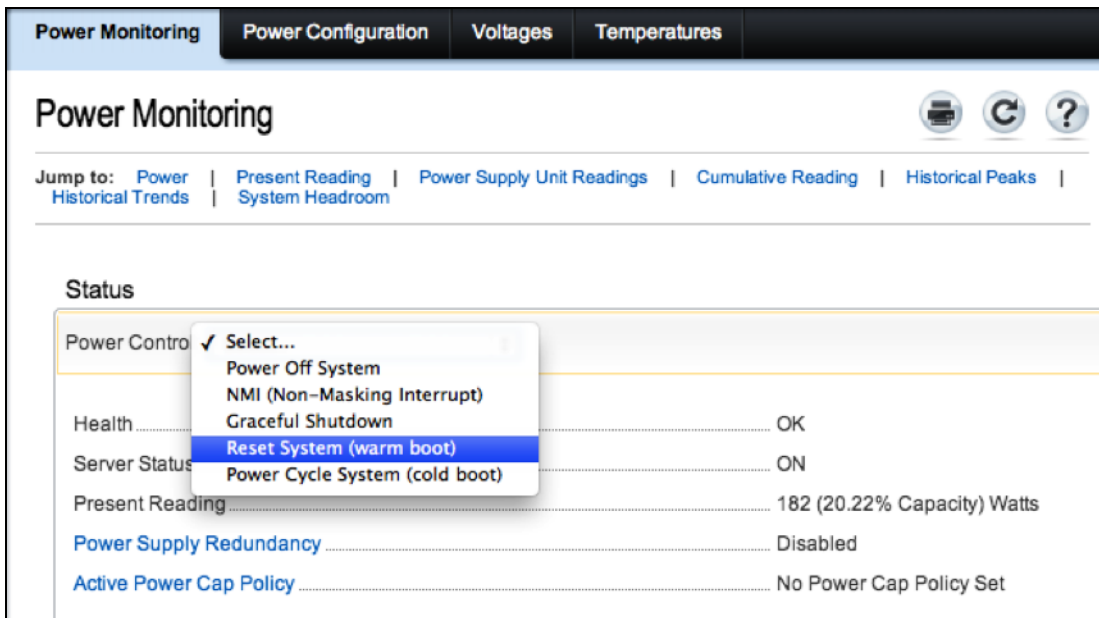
Power Monitoring | Power Configuration | Voltages | Temperatures

Power Monitoring

Jump to: Power | Present Reading | Power Supply Unit Readings | Cumulative Reading | Historical Peaks | Historical Trends | System Headroom

Status

Power Contro ✓ Select...
Power Off System
NMI (Non-Masking Interrupt)
Graceful Shutdown
Reset System (warm boot)
Power Cycle System (cold boot)

Health OK
Server Status ON
Present Reading 182 (20.22% Capacity) Watts
Power Supply Redundancy Disabled
Active Power Cap Policy No Power Cap Policy Set